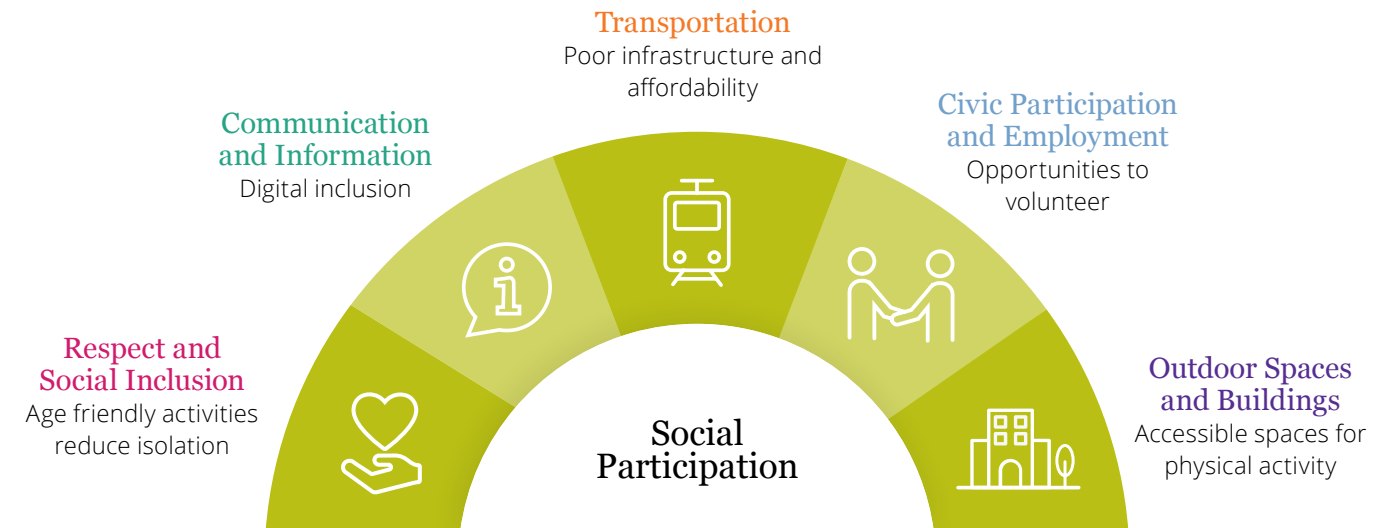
Transportation
Poor infrastructure and affordability

Communication and Information
Digital inclusion

Civic Participation and Employment
Opportunities to volunteer

Respect and Social Inclusion
Age friendly activities reduce isolation

Outdoor Spaces and Buildings
Accessible spaces for physical activity

Social Participation